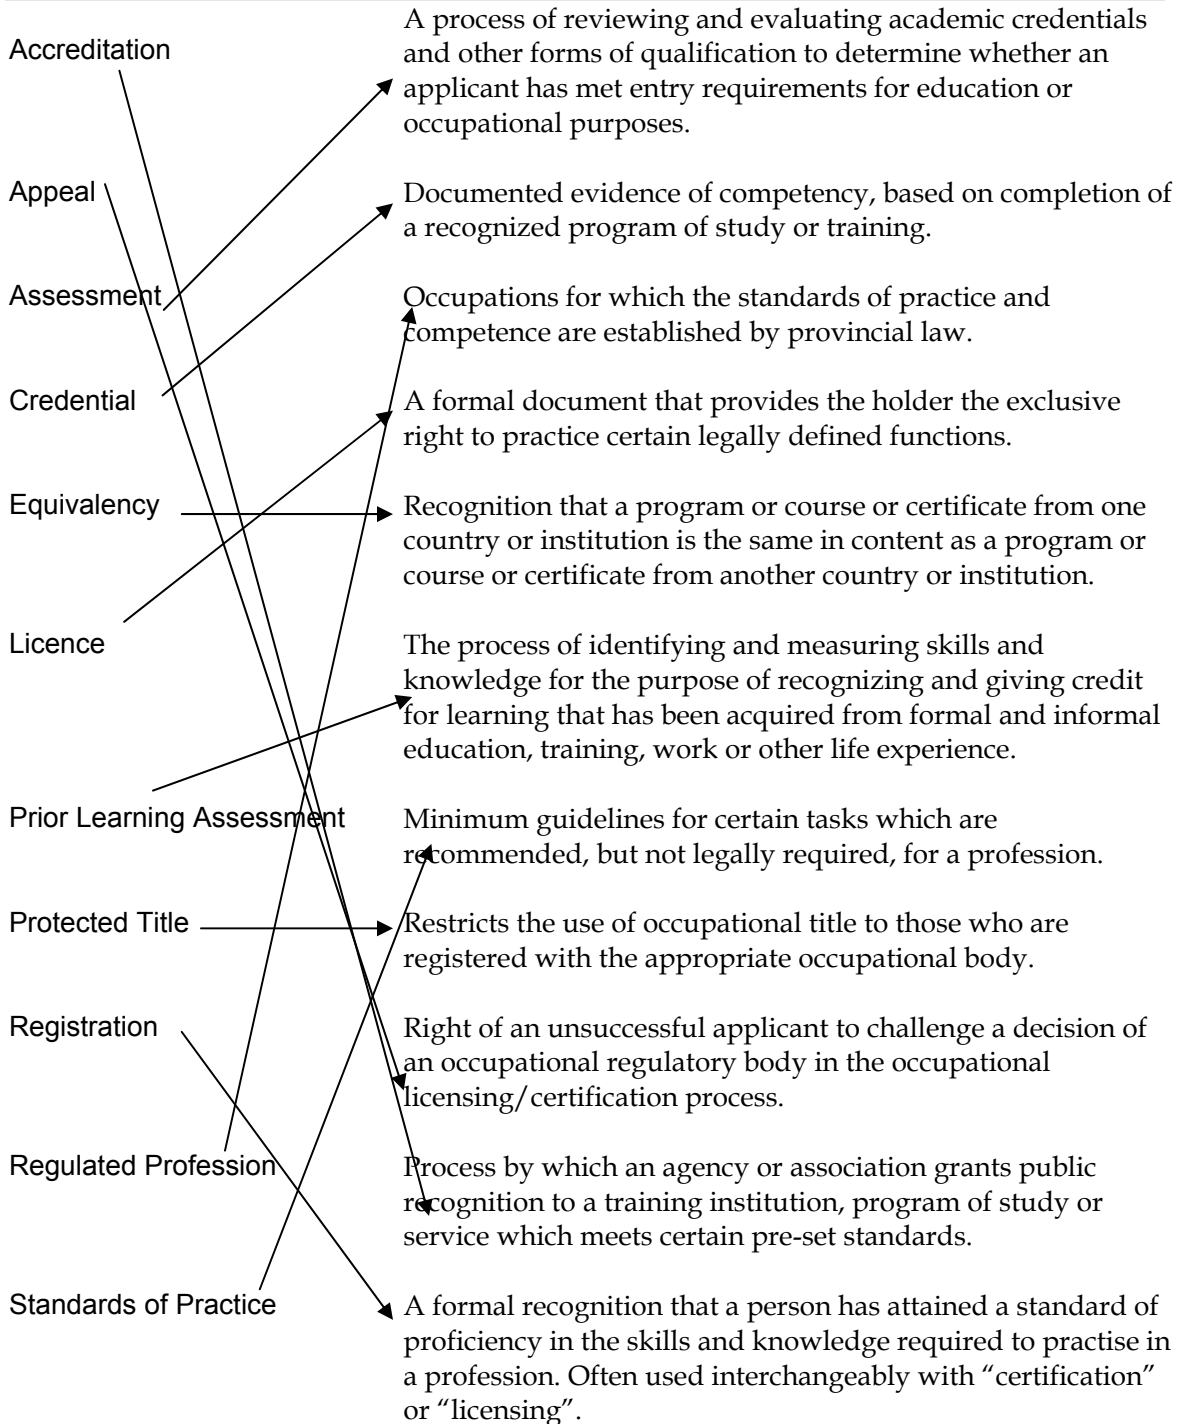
Accreditation

Appeal

Assessment

Credential

Equivalency

Licence

Prior Learning Assessment

Protected Title

Registration

Regulated Profession

Standards of Practice

A process of reviewing and evaluating academic credentials and other forms of qualification to determine whether an applicant has met entry requirements for education or occupational purposes.

Documented evidence of competency, based on completion of a recognized program of study or training.

Occupations for which the standards of practice and competence are established by provincial law.

A formal document that provides the holder the exclusive right to practice certain legally defined functions.

Recognition that a program or course or certificate from one country or institution is the same in content as a program or course or certificate from another country or institution.

The process of identifying and measuring skills and knowledge for the purpose of recognizing and giving credit for learning that has been acquired from formal and informal education, training, work or other life experience.

Minimum guidelines for certain tasks which are recommended, but not legally required, for a profession.

Restricts the use of occupational title to those who are registered with the appropriate occupational body.

Right of an unsuccessful applicant to challenge a decision of an occupational regulatory body in the occupational licensing/certification process.

Process by which an agency or association grants public recognition to a training institution, program of study or service which meets certain pre-set standards.

A formal recognition that a person has attained a standard of proficiency in the skills and knowledge required to practise in a profession. Often used interchangeably with “certification” or “licensing”.